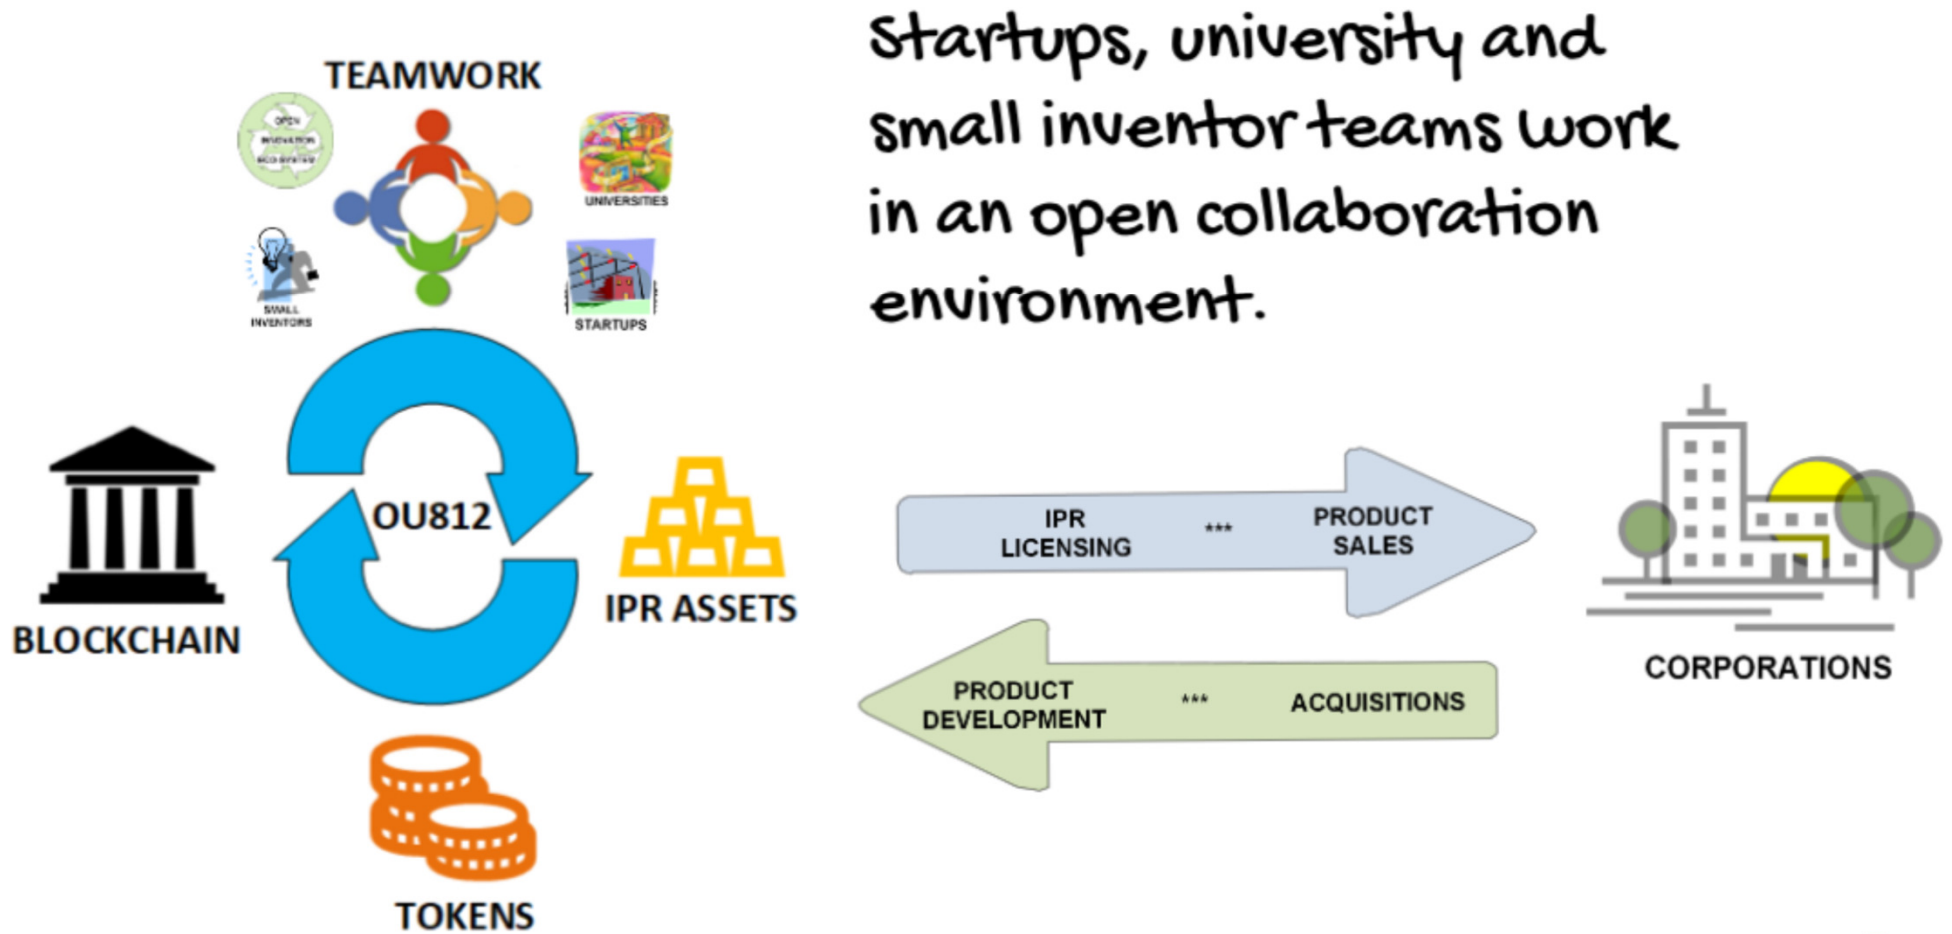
Startups, university and small inventor teams work in an open collaboration environment.

TEAMWORK

OPEN INNOVATION ECO-SYSTEM

UNIVERSITIES

SMALL INVENTORS

STARTUPS

BLOCKCHAIN

OU812

IPR ASSETS

TOKENS

IPR LICENSING *** PRODUCT SALES

PRODUCT DEVELOPMENT *** ACQUISITIONS

CORPORATIONS